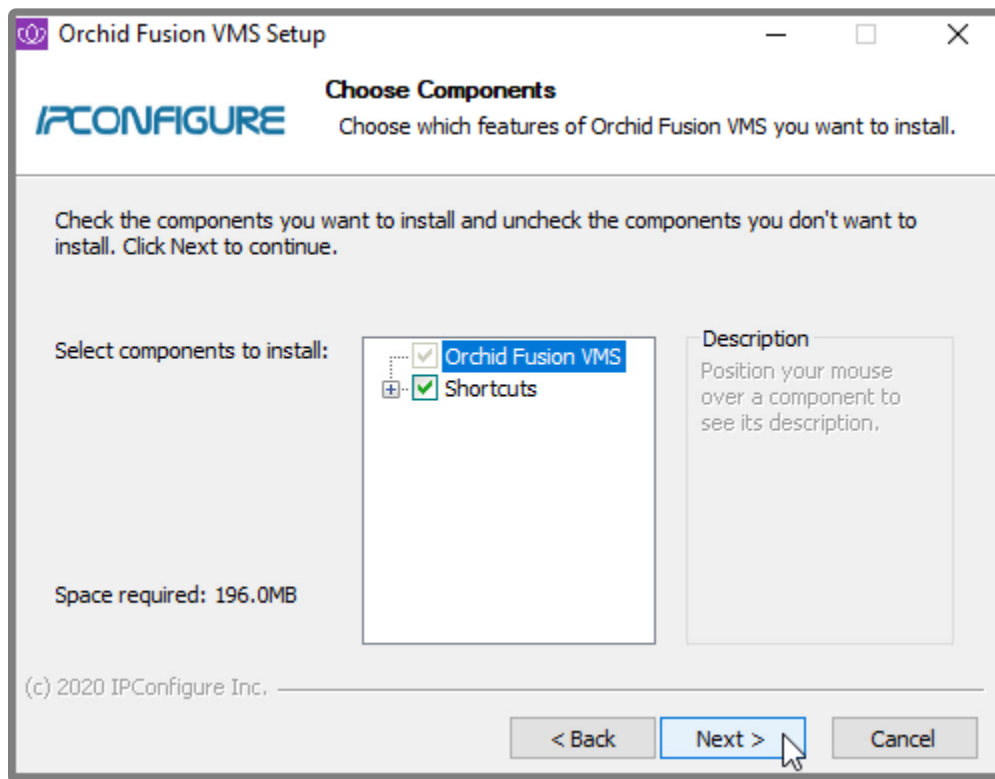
Orchid Fusion VMS Setup

Choose Components

IPCONFIGURE

Choose which features of Orchid Fusion VMS you want to install.

Check the components you want to install and uncheck the components you don't want to install. Click Next to continue.

Select components to install:

Orchid Fusion VMS
Shortcuts

Description
Position your mouse over a component to see its description.

Space required: 196.0MB

(c) 2020 IPConfigure Inc.

< Back
Next >
Cancel